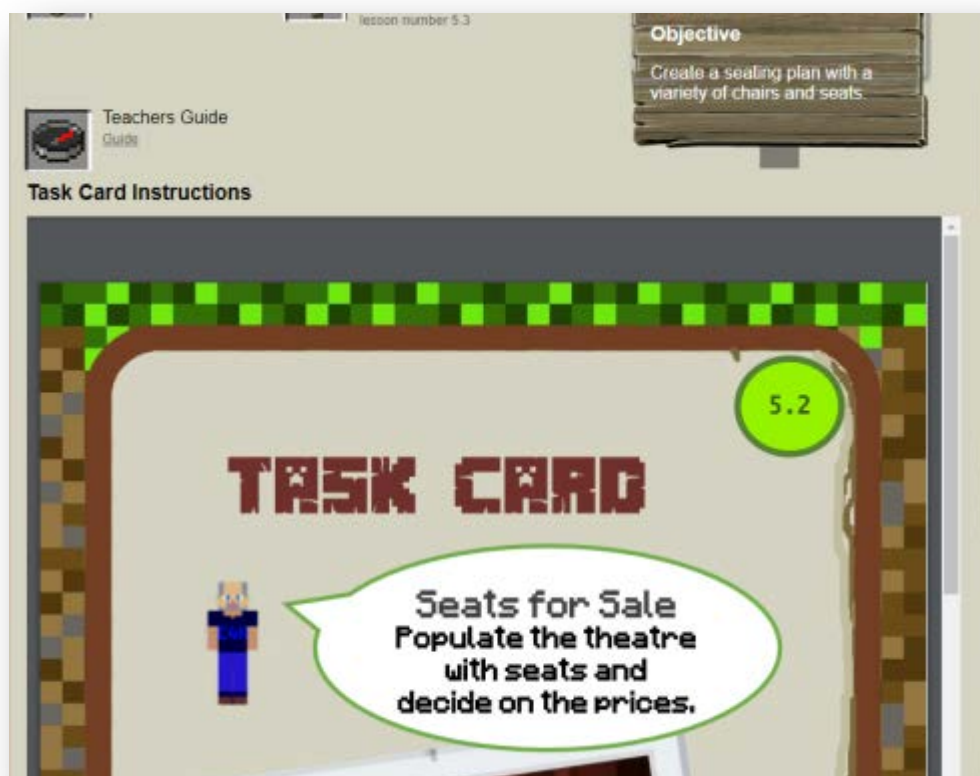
lesson number 5.3

Objective

Create a seating plan with a variety of chairs and seats.

Teachers Guide
Guide

Task Card Instructions

5.2

TASK CARD

Seats for Sale
Populate the theatre with seats and decide on the prices.